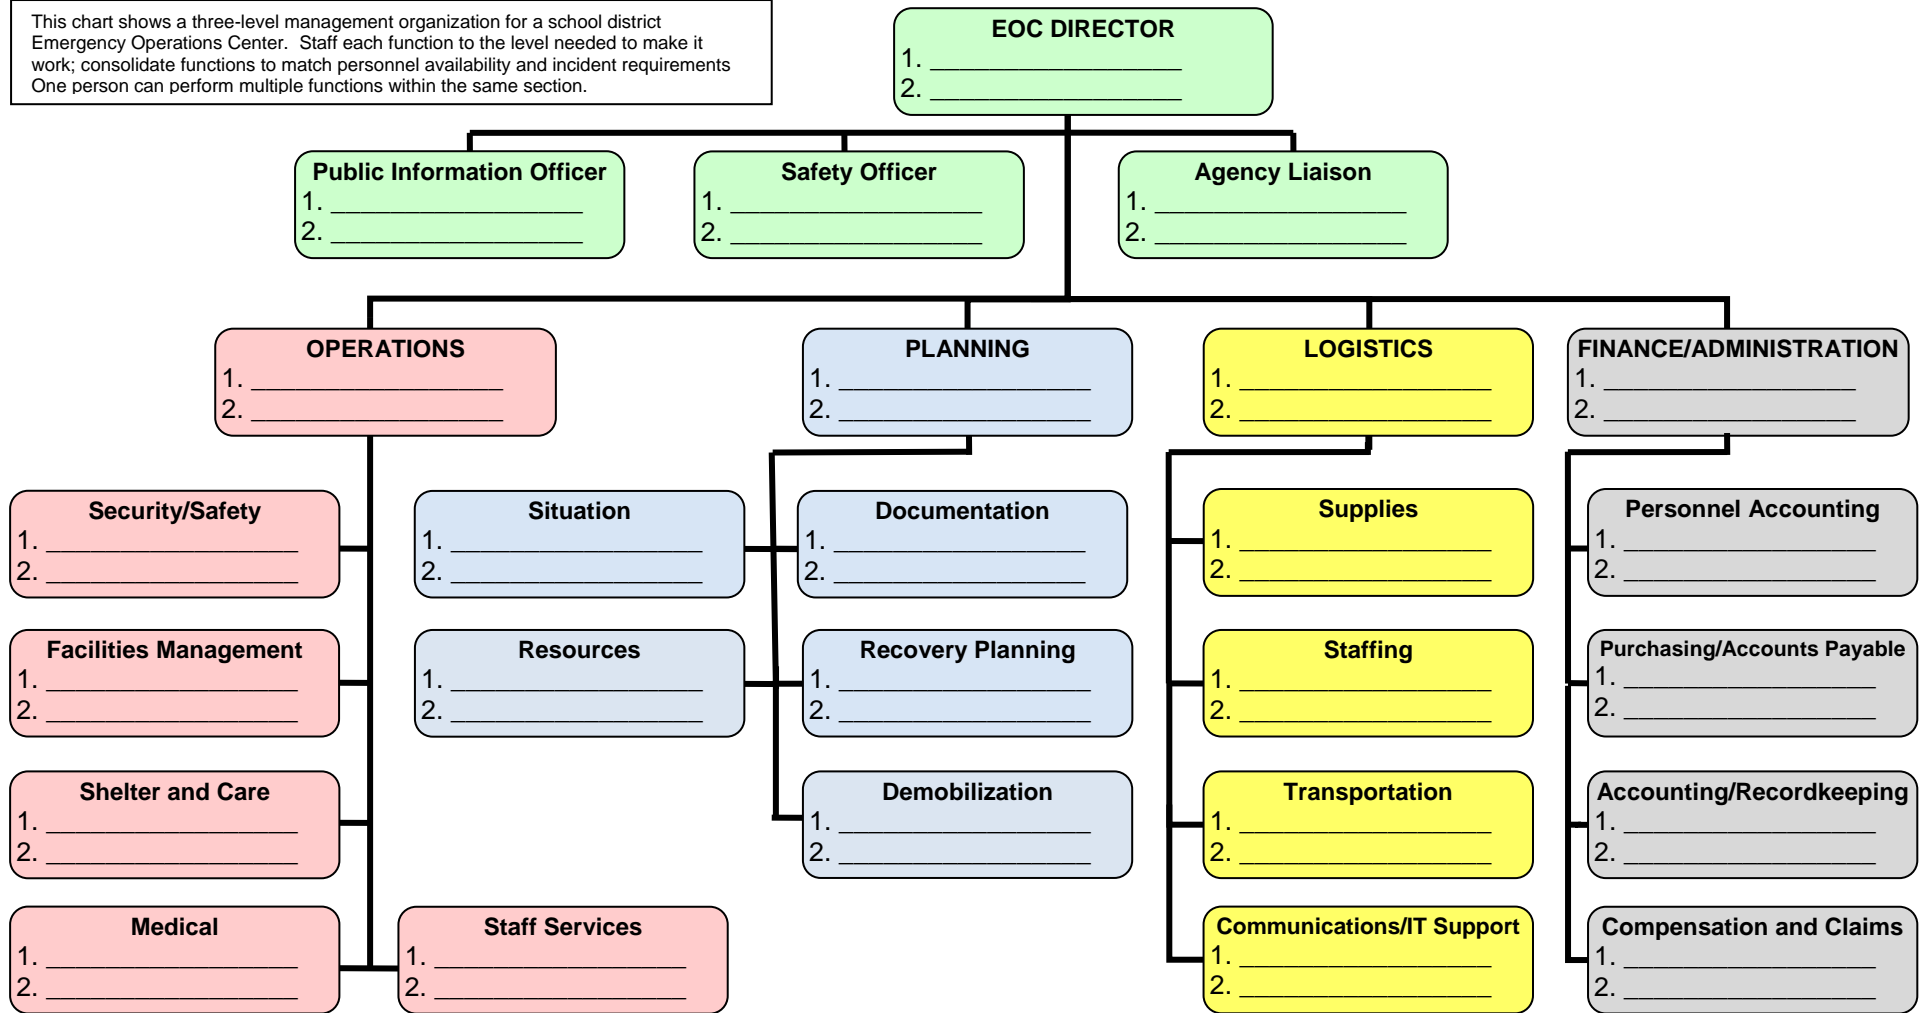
This chart shows a three-level management organization for a school district Emergency Operations Center. Staff each function to the level needed to make it work; consolidate functions to match personnel availability and incident requirements One person can perform multiple functions within the same section.

EOC DIRECTOR
1. ________________
2. ________________

Public Information Officer
1. ________________
2. ________________

Safety Officer
1. ________________
2. ________________

Agency Liaison
1. ________________
2. ________________

OPERATIONS
1. ________________
2. ________________

PLANNING
1. ________________
2. ________________

LOGISTICS
1. ________________
2. ________________

FINANCE/ADMINISTRATION
1. ________________
2. ________________

Security/Safety
1. ________________
2. ________________

Facilities Management
1. ________________
2. ________________

Shelter and Care
1. ________________
2. ________________

Medical
1. ________________
2. ________________

Staff Services
1. ________________
2. ________________

Situation
1. ________________
2. ________________

Resources
1. ________________
2. ________________

Documentation
1. ________________
2. ________________

Recovery Planning
1. ________________
2. ________________

Demobilization
1. ________________
2. ________________

Supplies
1. ________________
2. ________________

Staffing
1. ________________
2. ________________

Transportation
1. ________________
2. ________________

Communications/IT Support
1. ________________
2. ________________

Personnel Accounting
1. ________________
2. ________________

Purchasing/Accounts Payable
1. ________________
2. ________________

Accounting/Recordkeeping
1. ________________
2. ________________

Compensation and Claims
1. ________________
2. ________________